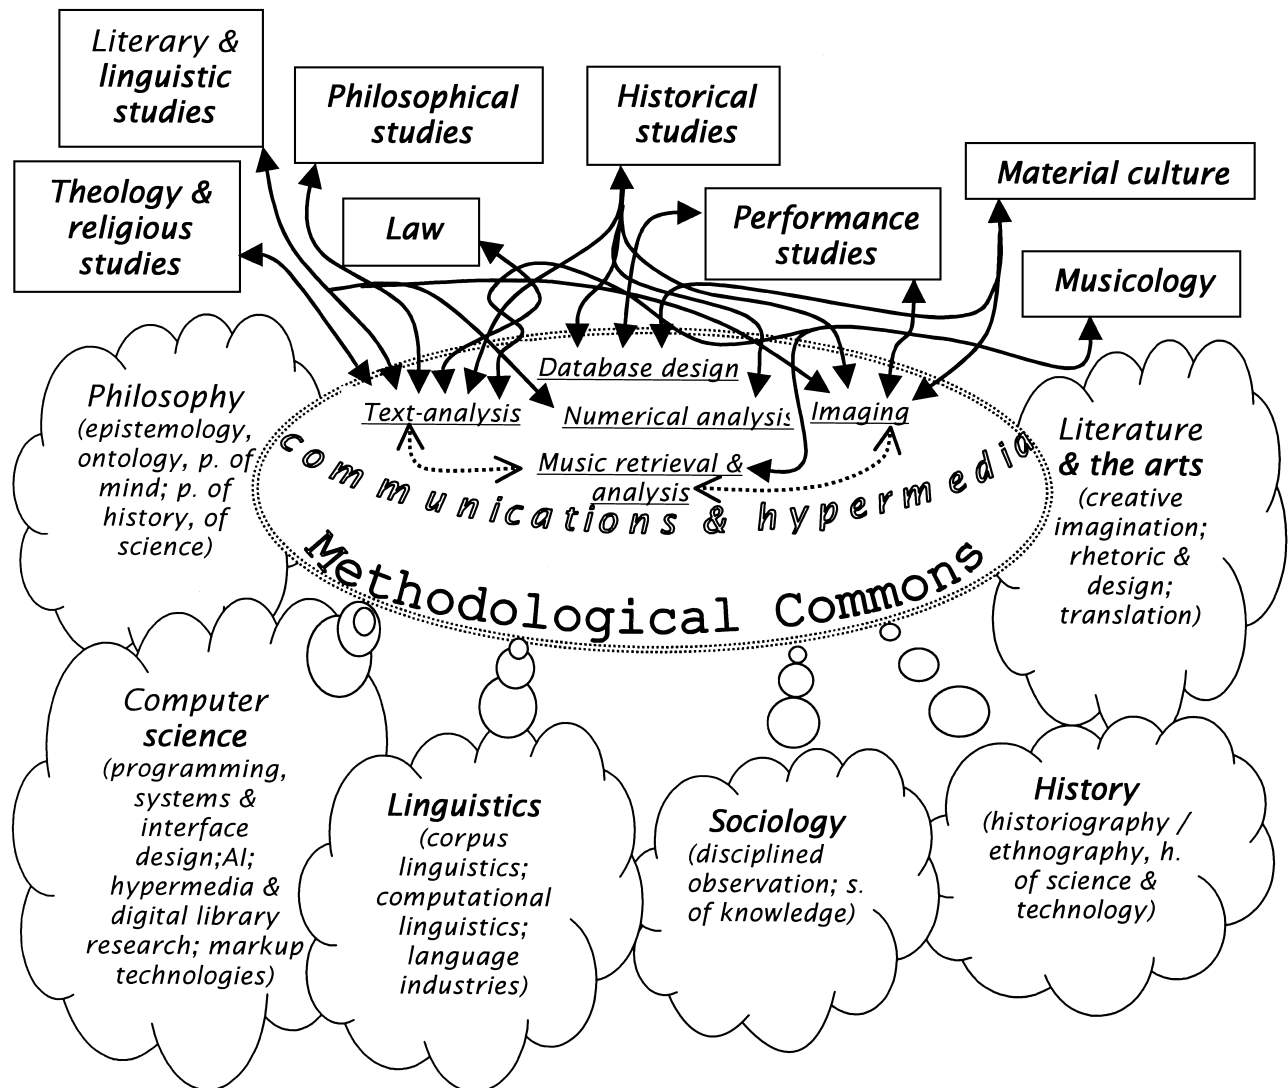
Literary & linguistic studies

Philosophical studies

Historical studies

Theology & religious studies

Law

Performance studies

Material culture

Musicology

Database design

Text-analysis

Numerical analysis

Imaging

Music retrieval & analysis

communications & hypermedia

Methodological Commons

Philosophy (epistemology, ontology, p. of mind; p. of history, of science)

Literature & the arts (creative imagination; rhetoric & design; translation)

Computer science (programming, systems & interface design;AI; hypermedia & digital library research; markup technologies)

Linguistics (corpus linguistics; computational linguistics; language industries)

Sociology (disciplined observation; s. of knowledge)

History (historiography / ethnography, h. of science & technology)